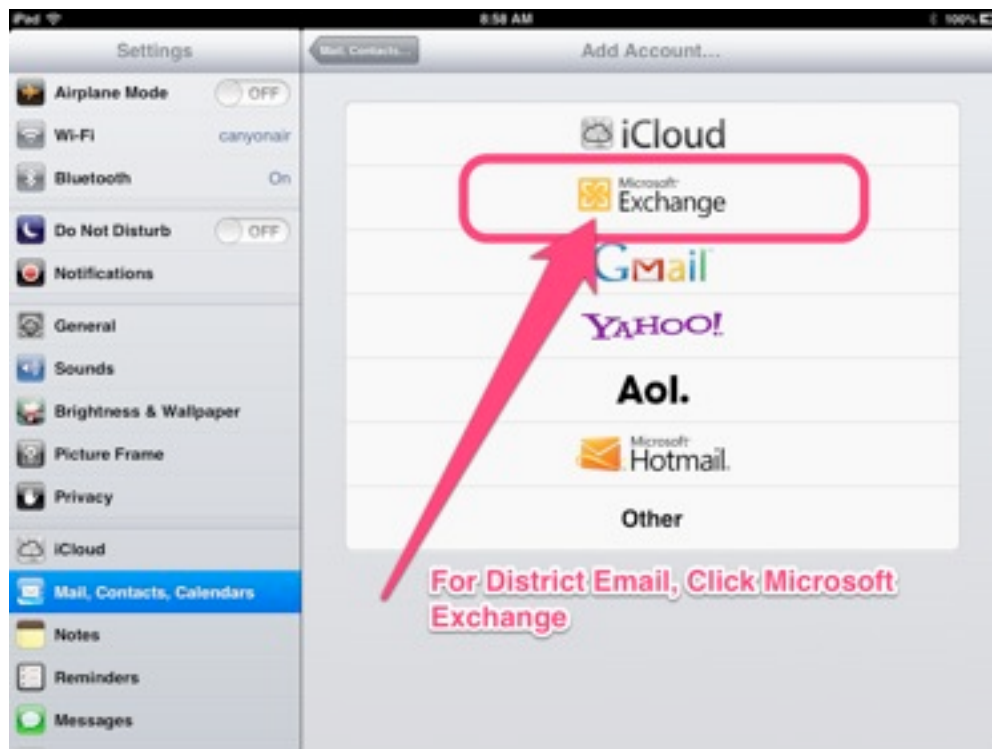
iPad
8:58 AM
100%

Settings
Mail, Contacts...
Add Account...

Airplane Mode OFF
Wi-Fi canyonair
Bluetooth On
Do Not Disturb OFF
Notifications
General
Sounds
Brightness & Wallpaper
Picture Frame
Privacy
iCloud
Mail, Contacts, Calendars
Notes
Reminders
Messages

iCloud
Microsoft Exchange
GMail
YAHOO!
Aol.
Microsoft Hotmail
Other

For District Email, Click Microsoft Exchange